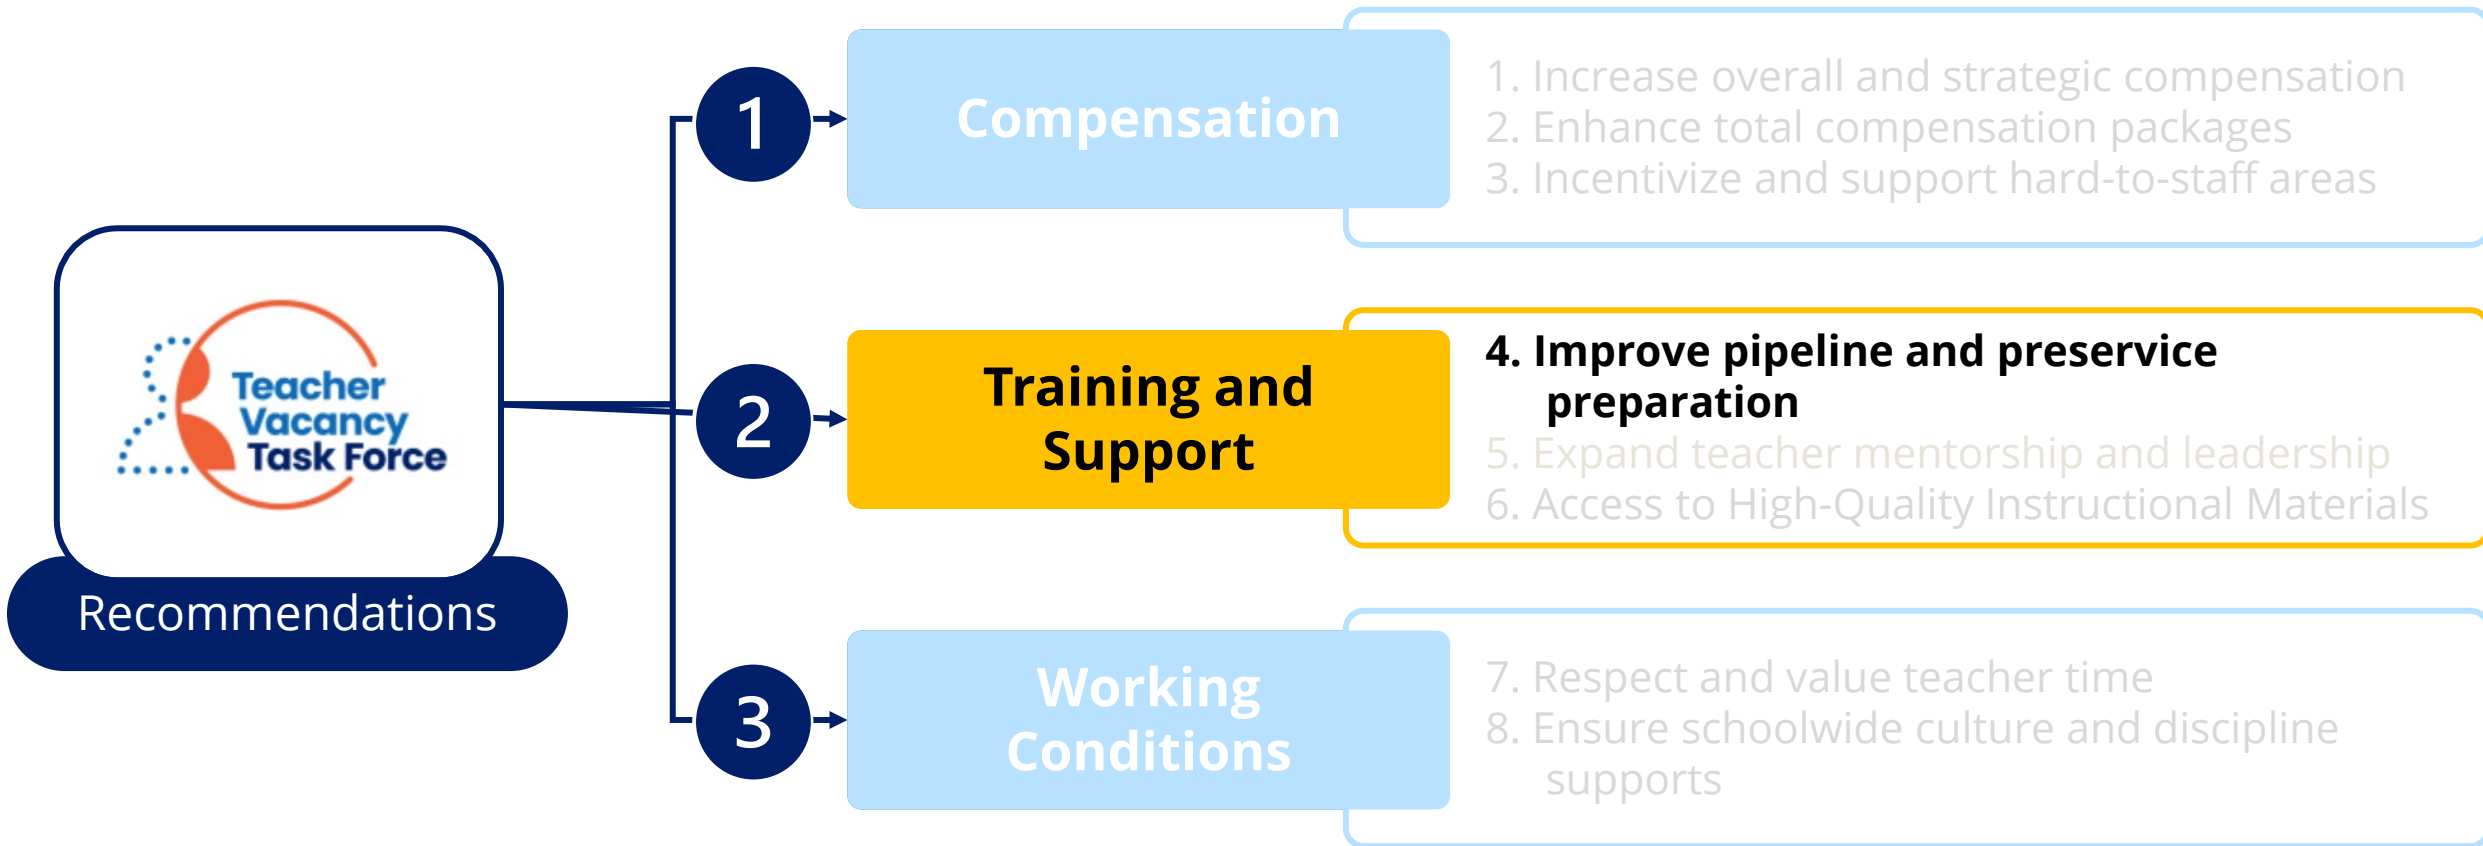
Teacher Vacancy Task Force

Recommendations

1

Compensation

1. Increase overall and strategic compensation
2. Enhance total compensation packages
3. Incentivize and support hard-to-staff areas

2

Training and Support

4. Improve pipeline and preservice preparation
5. Expand teacher mentorship and leadership
6. Access to High-Quality Instructional Materials

3

Working Conditions

7. Respect and value teacher time
8. Ensure schoolwide culture and discipline supports